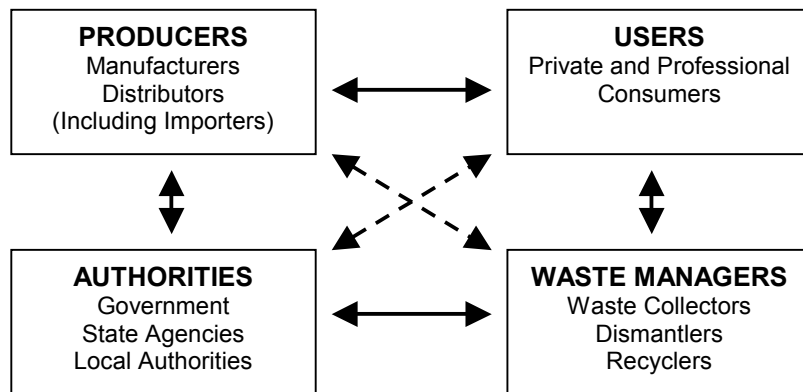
PRODUCERS
Manufacturers
Distributors
(Including Importers)

USERS
Private and Professional
Consumers

AUTHORITIES
Government
State Agencies
Local Authorities

WASTE MANAGERS
Waste Collectors
Dismantlers
Recyclers